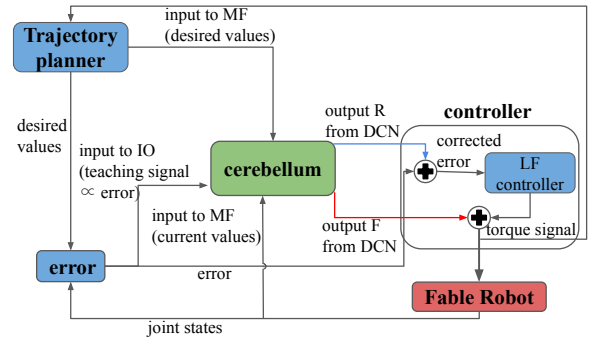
Trajectory planner

input to MF (desired values)

desired values

input to IO (teaching signal $\propto$ error)

cerebellum

output R from DCN

controller

corrected error

LF controller

input to MF (current values)

output F from DCN

torque signal

error

error

Fable Robot

joint states